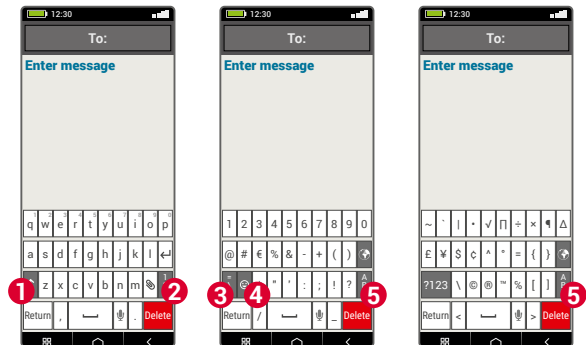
12:30
To:
Enter message
1 q 2 w 3 e 4 r 5 t 6 y 7 u 8 i 9 o 0 p
a s d f g h j k l
z x c v b n m
1
Return , . Delete
1
2

12:30
To:
Enter message
1 2 3 4 5 6 7 8 9 0
@ # € % & - + ( )
= " ' : ; ! ?
A
Return / _ Delete
3
4
5

12:30
To:
Enter message
~ ` | • √ Π ÷ × ¶ Δ
£ ¥ $ ¢ ^ ° = { }
?123 \ © ® ™ % [ ]
A
Return < > Delete
5